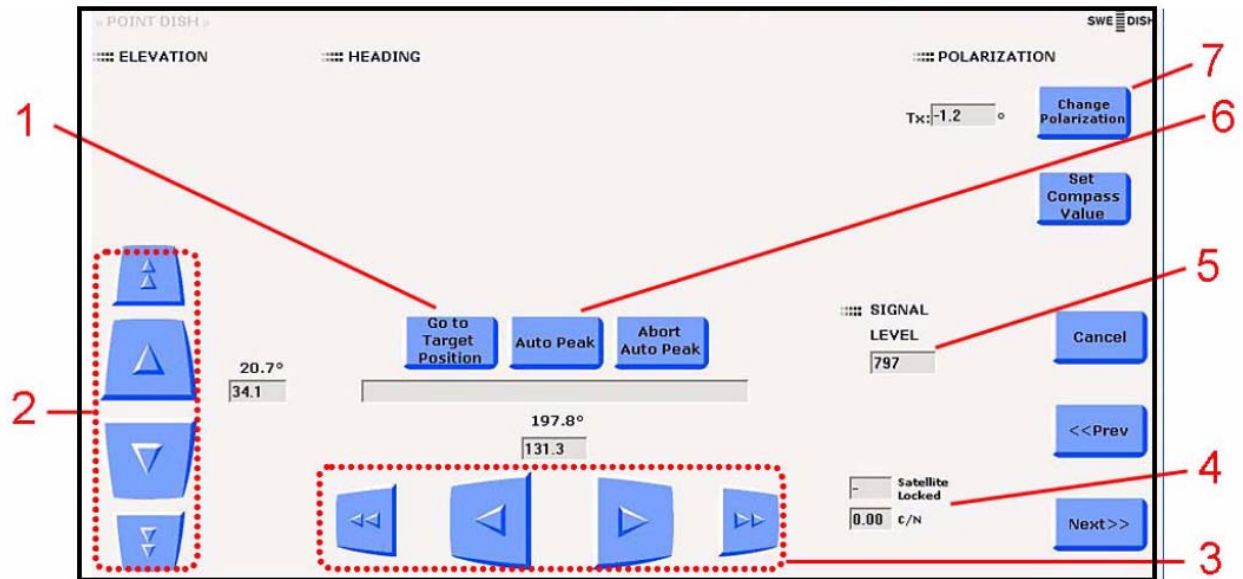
« POINT DISH »

SWE DISH

ELEVATION

HEADING

POLARIZATION

7

Tx: -1.2 °

Change Polarization

1

6

Set Compass Value

5

SIGNAL

LEVEL

797

Go to Target Position

Auto Peak

Abort Auto Peak

Cancel

20.7°

34.1

2

197.8°

131.3

<<Prev

4

-

Satellite Locked

0.00 C/N

Next>>

3